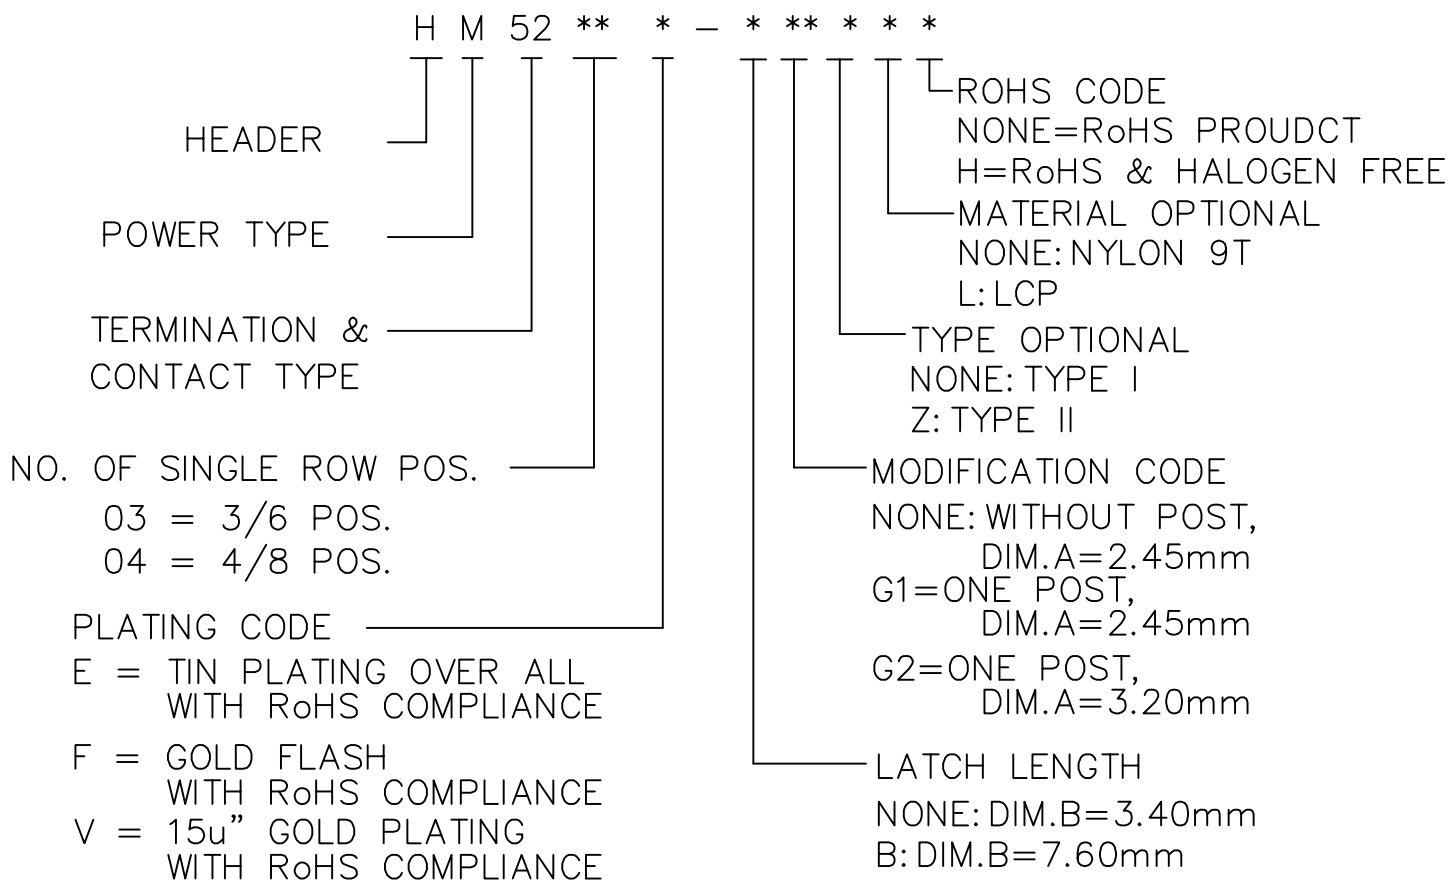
H M 52 ** * – * ** * * *

HEADER

POWER TYPE

TERMINATION & CONTACT TYPE

NO. OF SINGLE ROW POS.
03 = 3/6 POS.
04 = 4/8 POS.

PLATING CODE
E = TIN PLATING OVER ALL WITH RoHS COMPLIANCE
F = GOLD FLASH WITH RoHS COMPLIANCE
V = 15u" GOLD PLATING WITH RoHS COMPLIANCE

ROHS CODE
NONE=RoHS PROUDCT
H=RoHS & HALOGEN FREE

MATERIAL OPTIONAL
NONE: NYLON 9T
L: LCP

TYPE OPTIONAL
NONE: TYPE I
Z: TYPE II

MODIFICATION CODE
NONE: WITHOUT POST, DIM.A=2.45mm
G1=ONE POST, DIM.A=2.45mm
G2=ONE POST, DIM.A=3.20mm

LATCH LENGTH
NONE: DIM.B=3.40mm
B: DIM.B=7.60mm